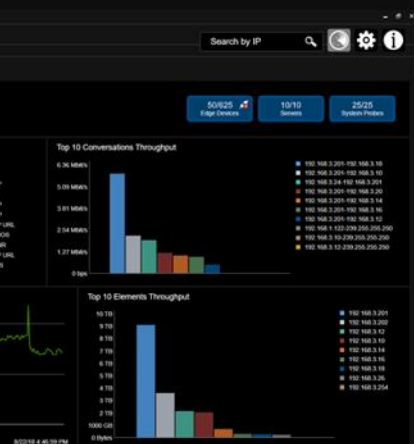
Search by IP

50/625
Edge Devices

10/10
Servers

25/25
System Probes

Top 10 Conversations Throughput

6.36 MB/s
5.09 MB/s
3.81 MB/s
2.54 MB/s
1.27 MB/s
0 bps

192.168.3.201-192.168.3.18
192.168.3.201-192.168.3.10
192.168.3.24-192.168.3.201
192.168.3.201-192.168.3.20
192.168.3.201-192.168.3.14
192.168.3.201-192.168.3.16
192.168.3.201-192.168.3.12
192.168.1.122-239.255.255.250
192.168.3.10-239.255.255.250
192.168.3.12-239.255.255.250

Top 10 Elements Throughput

10 TB
9 TB
8 TB
7 TB
6 TB
5 TB
4 TB
3 TB
2 TB
1000 GB
0 Bytes

192.168.3.201
192.168.3.202
192.168.3.12
192.168.3.10
192.168.3.14
192.168.3.16
192.168.3.18
192.168.3.26
192.168.3.254

9/22/16 4:46:59 PM